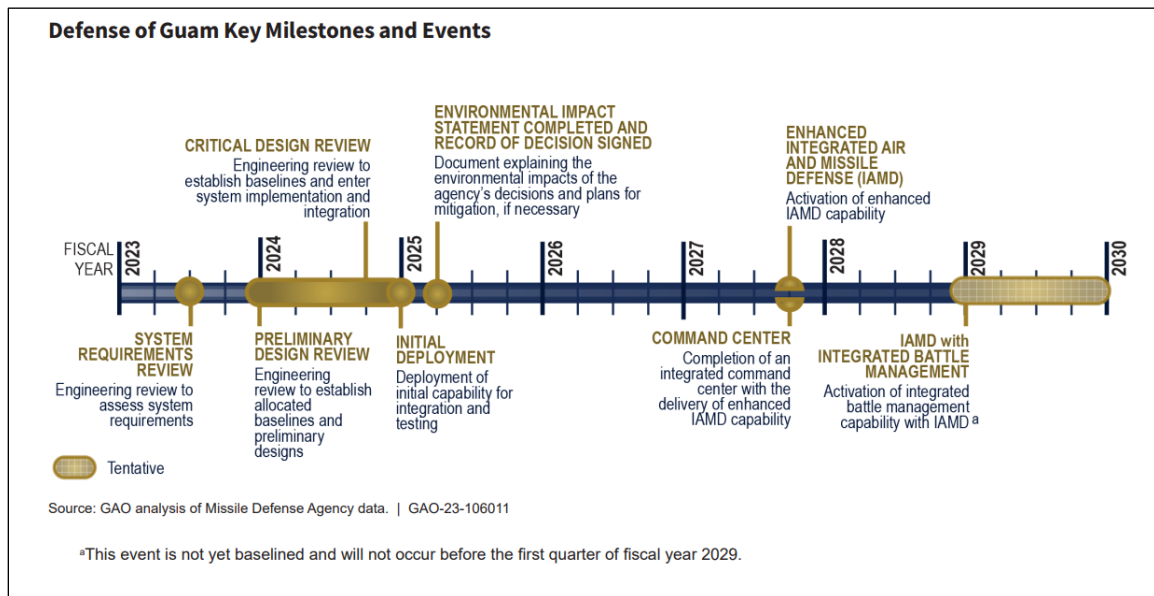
Defense of Guam Key Milestones and Events

CRITICAL DESIGN REVIEW
Engineering review to establish baselines and enter system implementation and integration

ENVIRONMENTAL IMPACT STATEMENT COMPLETED AND RECORD OF DECISION SIGNED
Document explaining the environmental impacts of the agency's decisions and plans for mitigation, if necessary

ENHANCED INTEGRATED AIR AND MISSILE DEFENSE (IAMD)
Activation of enhanced IAMD capability

FISCAL YEAR 2023 2024 2025 2026 2027 2028 2029 2030

SYSTEM REQUIREMENTS REVIEW
Engineering review to assess system requirements

PRELIMINARY DESIGN REVIEW
Engineering review to establish allocated baselines and preliminary designs

INITIAL DEPLOYMENT
Deployment of initial capability for integration and testing

COMMAND CENTER
Completion of an integrated command center with the delivery of enhanced IAMD capability

IAMD with INTEGRATED BATTLE MANAGEMENT
Activation of integrated battle management capability with IAMD $^{a}$

Tentative

Source: GAO analysis of Missile Defense Agency data. | GAO-23-106011

$^{a}$This event is not yet baselined and will not occur before the first quarter of fiscal year 2029.